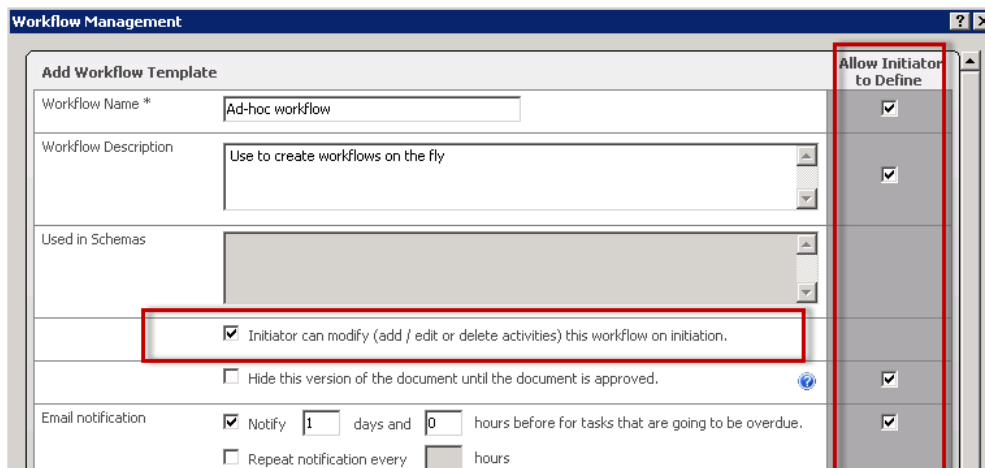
Workflow Management

?

Add Workflow Template

Allow Initiator to Define

Workflow Name *

Ad-hoc workflow

Workflow Description

Use to create workflows on the fly

Used in Schemas

Initiator can modify (add / edit or delete activities) this workflow on initiation.

Hide this version of the document until the document is approved.

Email notification

Notify 1 days and 0 hours before for tasks that are going to be overdue.

Repeat notification every hours